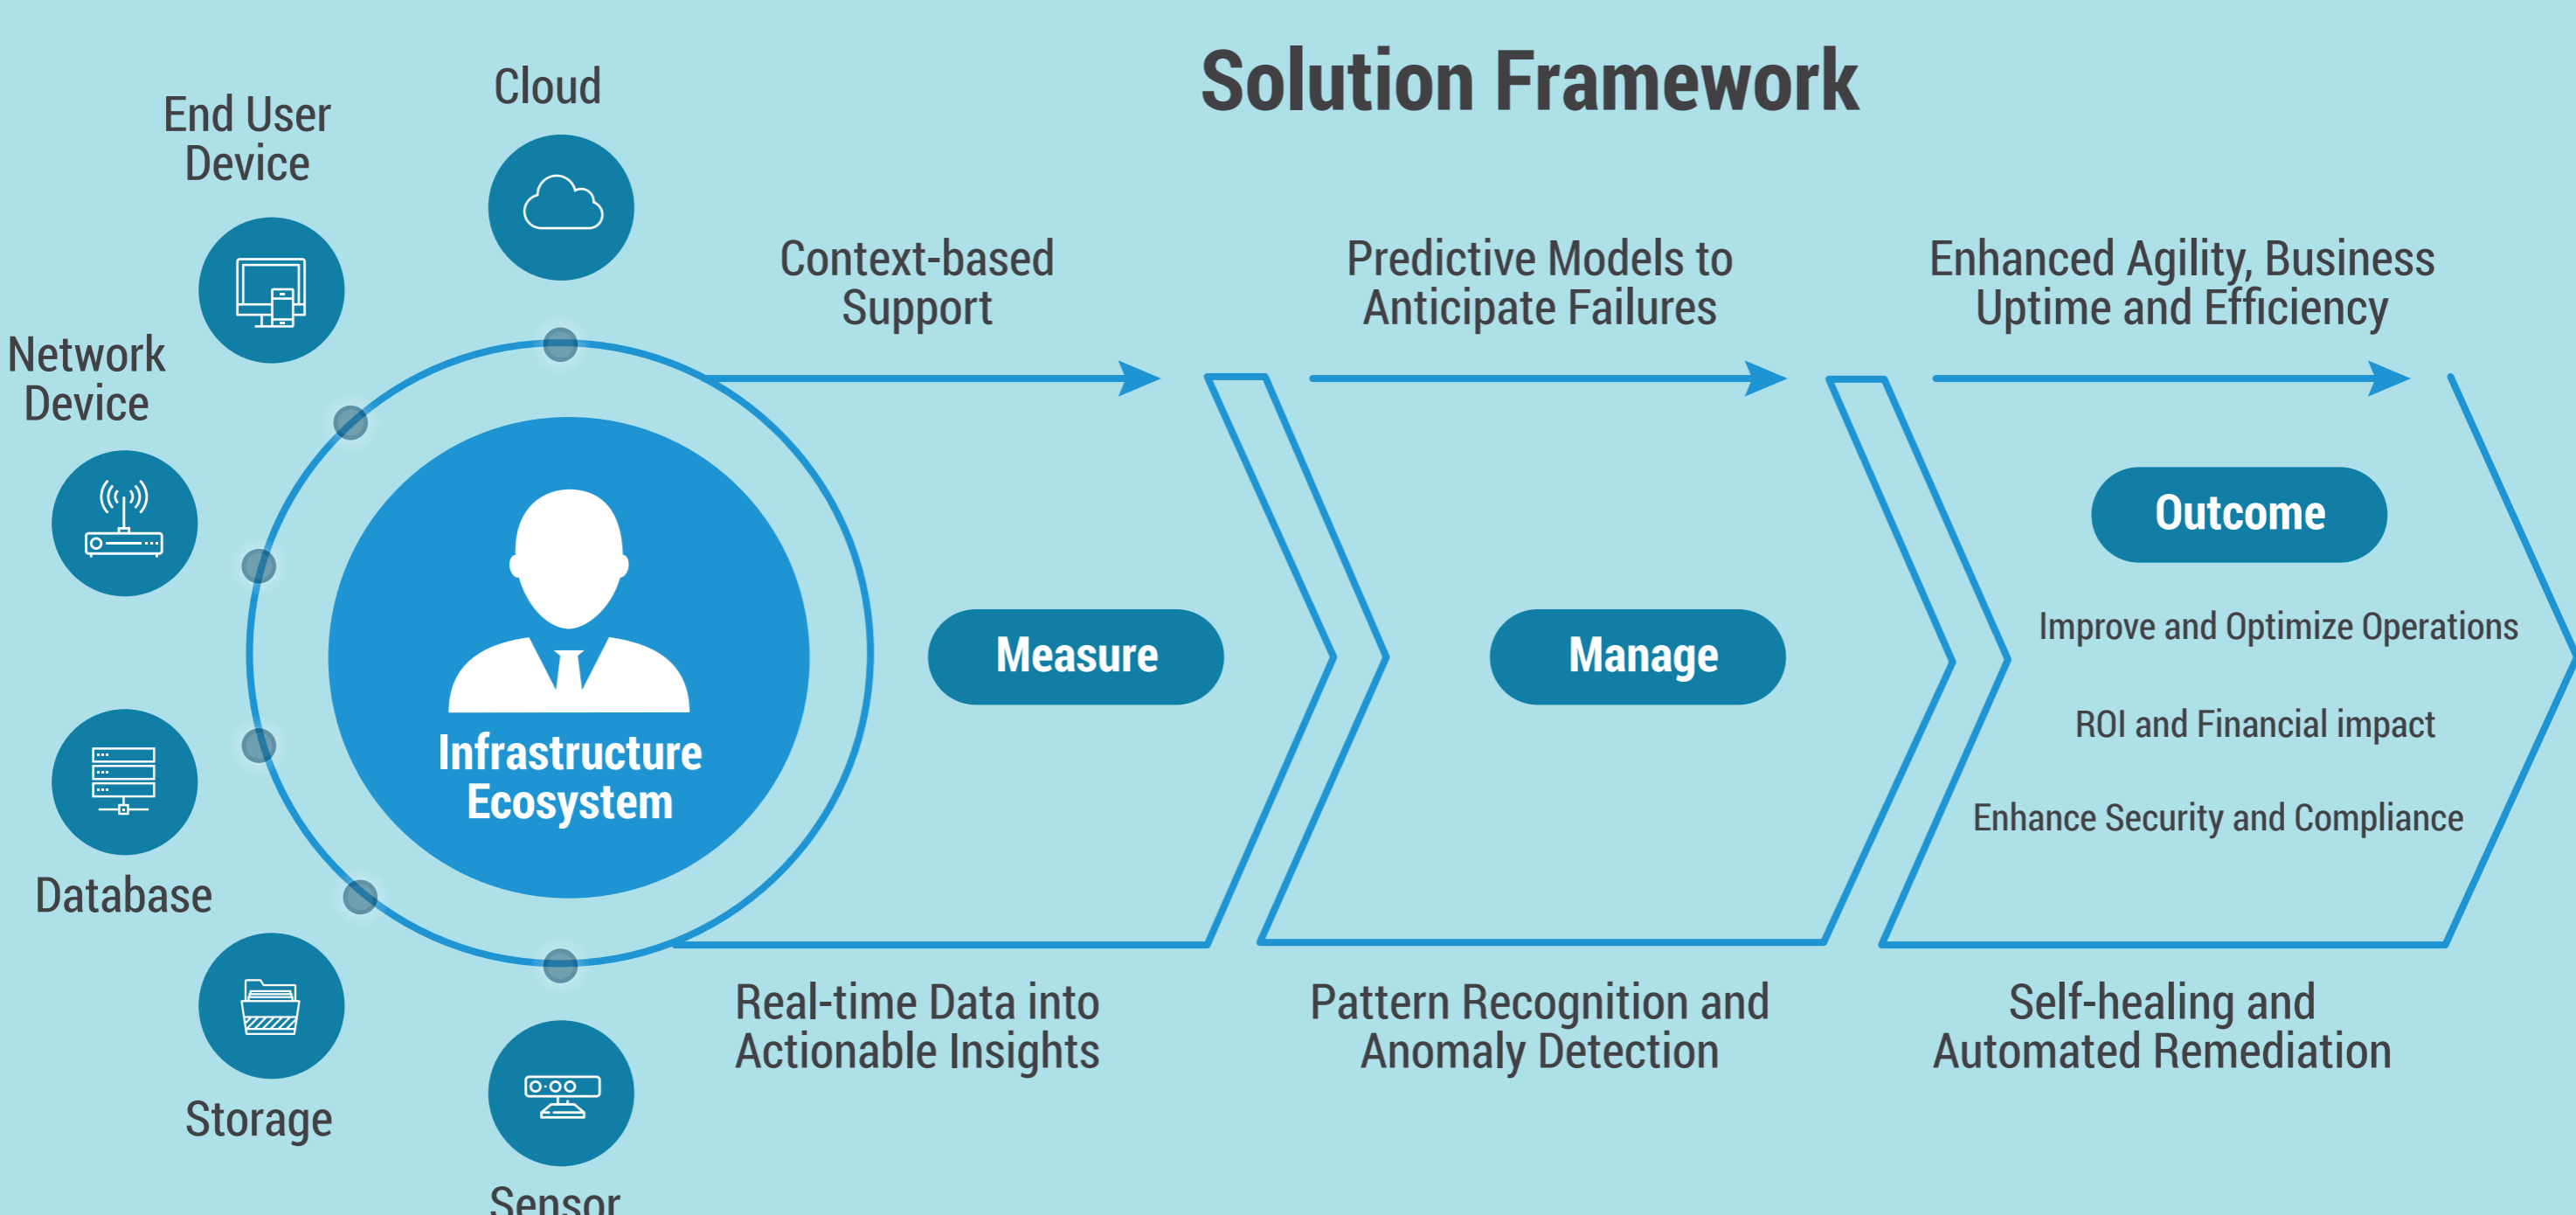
Solution Framework

End User Device

Cloud

Network Device

Database

Storage

Sensor

Infrastructure Ecosystem

Context-based Support

Predictive Models to Anticipate Failures

Enhanced Agility, Business Uptime and Efficiency

Measure

Manage

Outcome

Improve and Optimize Operations

ROI and Financial impact

Enhance Security and Compliance

Real-time Data into Actionable Insights

Pattern Recognition and Anomaly Detection

Self-healing and Automated Remediation